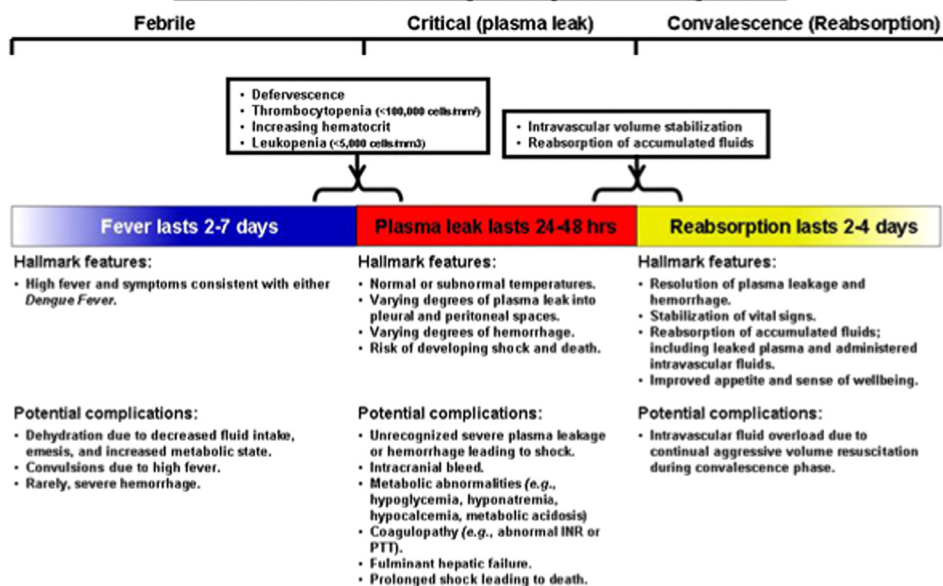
Febrile

Critical (plasma leak)

Convalescence (Reabsorption)

• Defervescence
• Thrombocytopenia (<100,000 cells/mm³)
• Increasing hematocrit
• Leukopenia (<5,000 cells/mm3)

• Intravascular volume stabilization
• Reabsorption of accumulated fluids

Fever lasts 2-7 days

Plasma leak lasts 24-48 hrs

Reabsorption lasts 2-4 days

Hallmark features:

• High fever and symptoms consistent with either *Dengue Fever*.

Potential complications:

• Dehydration due to decreased fluid intake, emesis, and increased metabolic state.
• Convulsions due to high fever.
• Rarely, severe hemorrhage.

Hallmark features:

• Normal or subnormal temperatures.
• Varying degrees of plasma leak into pleural and peritoneal spaces.
• Varying degrees of hemorrhage.
• Risk of developing shock and death.

Potential complications:

• Unrecognized severe plasma leakage or hemorrhage leading to shock.
• Intracranial bleed.
• Metabolic abnormalities (*e.g.*, hypoglycemia, hyponatremia, hypocalcemia, metabolic acidosis)
• Coagulopathy (*e.g.*, abnormal INR or PTT).
• Fulminant hepatic failure.
• Prolonged shock leading to death.

Hallmark features:

• Resolution of plasma leakage and hemorrhage.
• Stabilization of vital signs.
• Reabsorption of accumulated fluids; including leaked plasma and administered intravascular fluids.
• Improved appetite and sense of wellbeing.

Potential complications:

• Intravascular fluid overload due to continual aggressive volume resuscitation during convalescence phase.